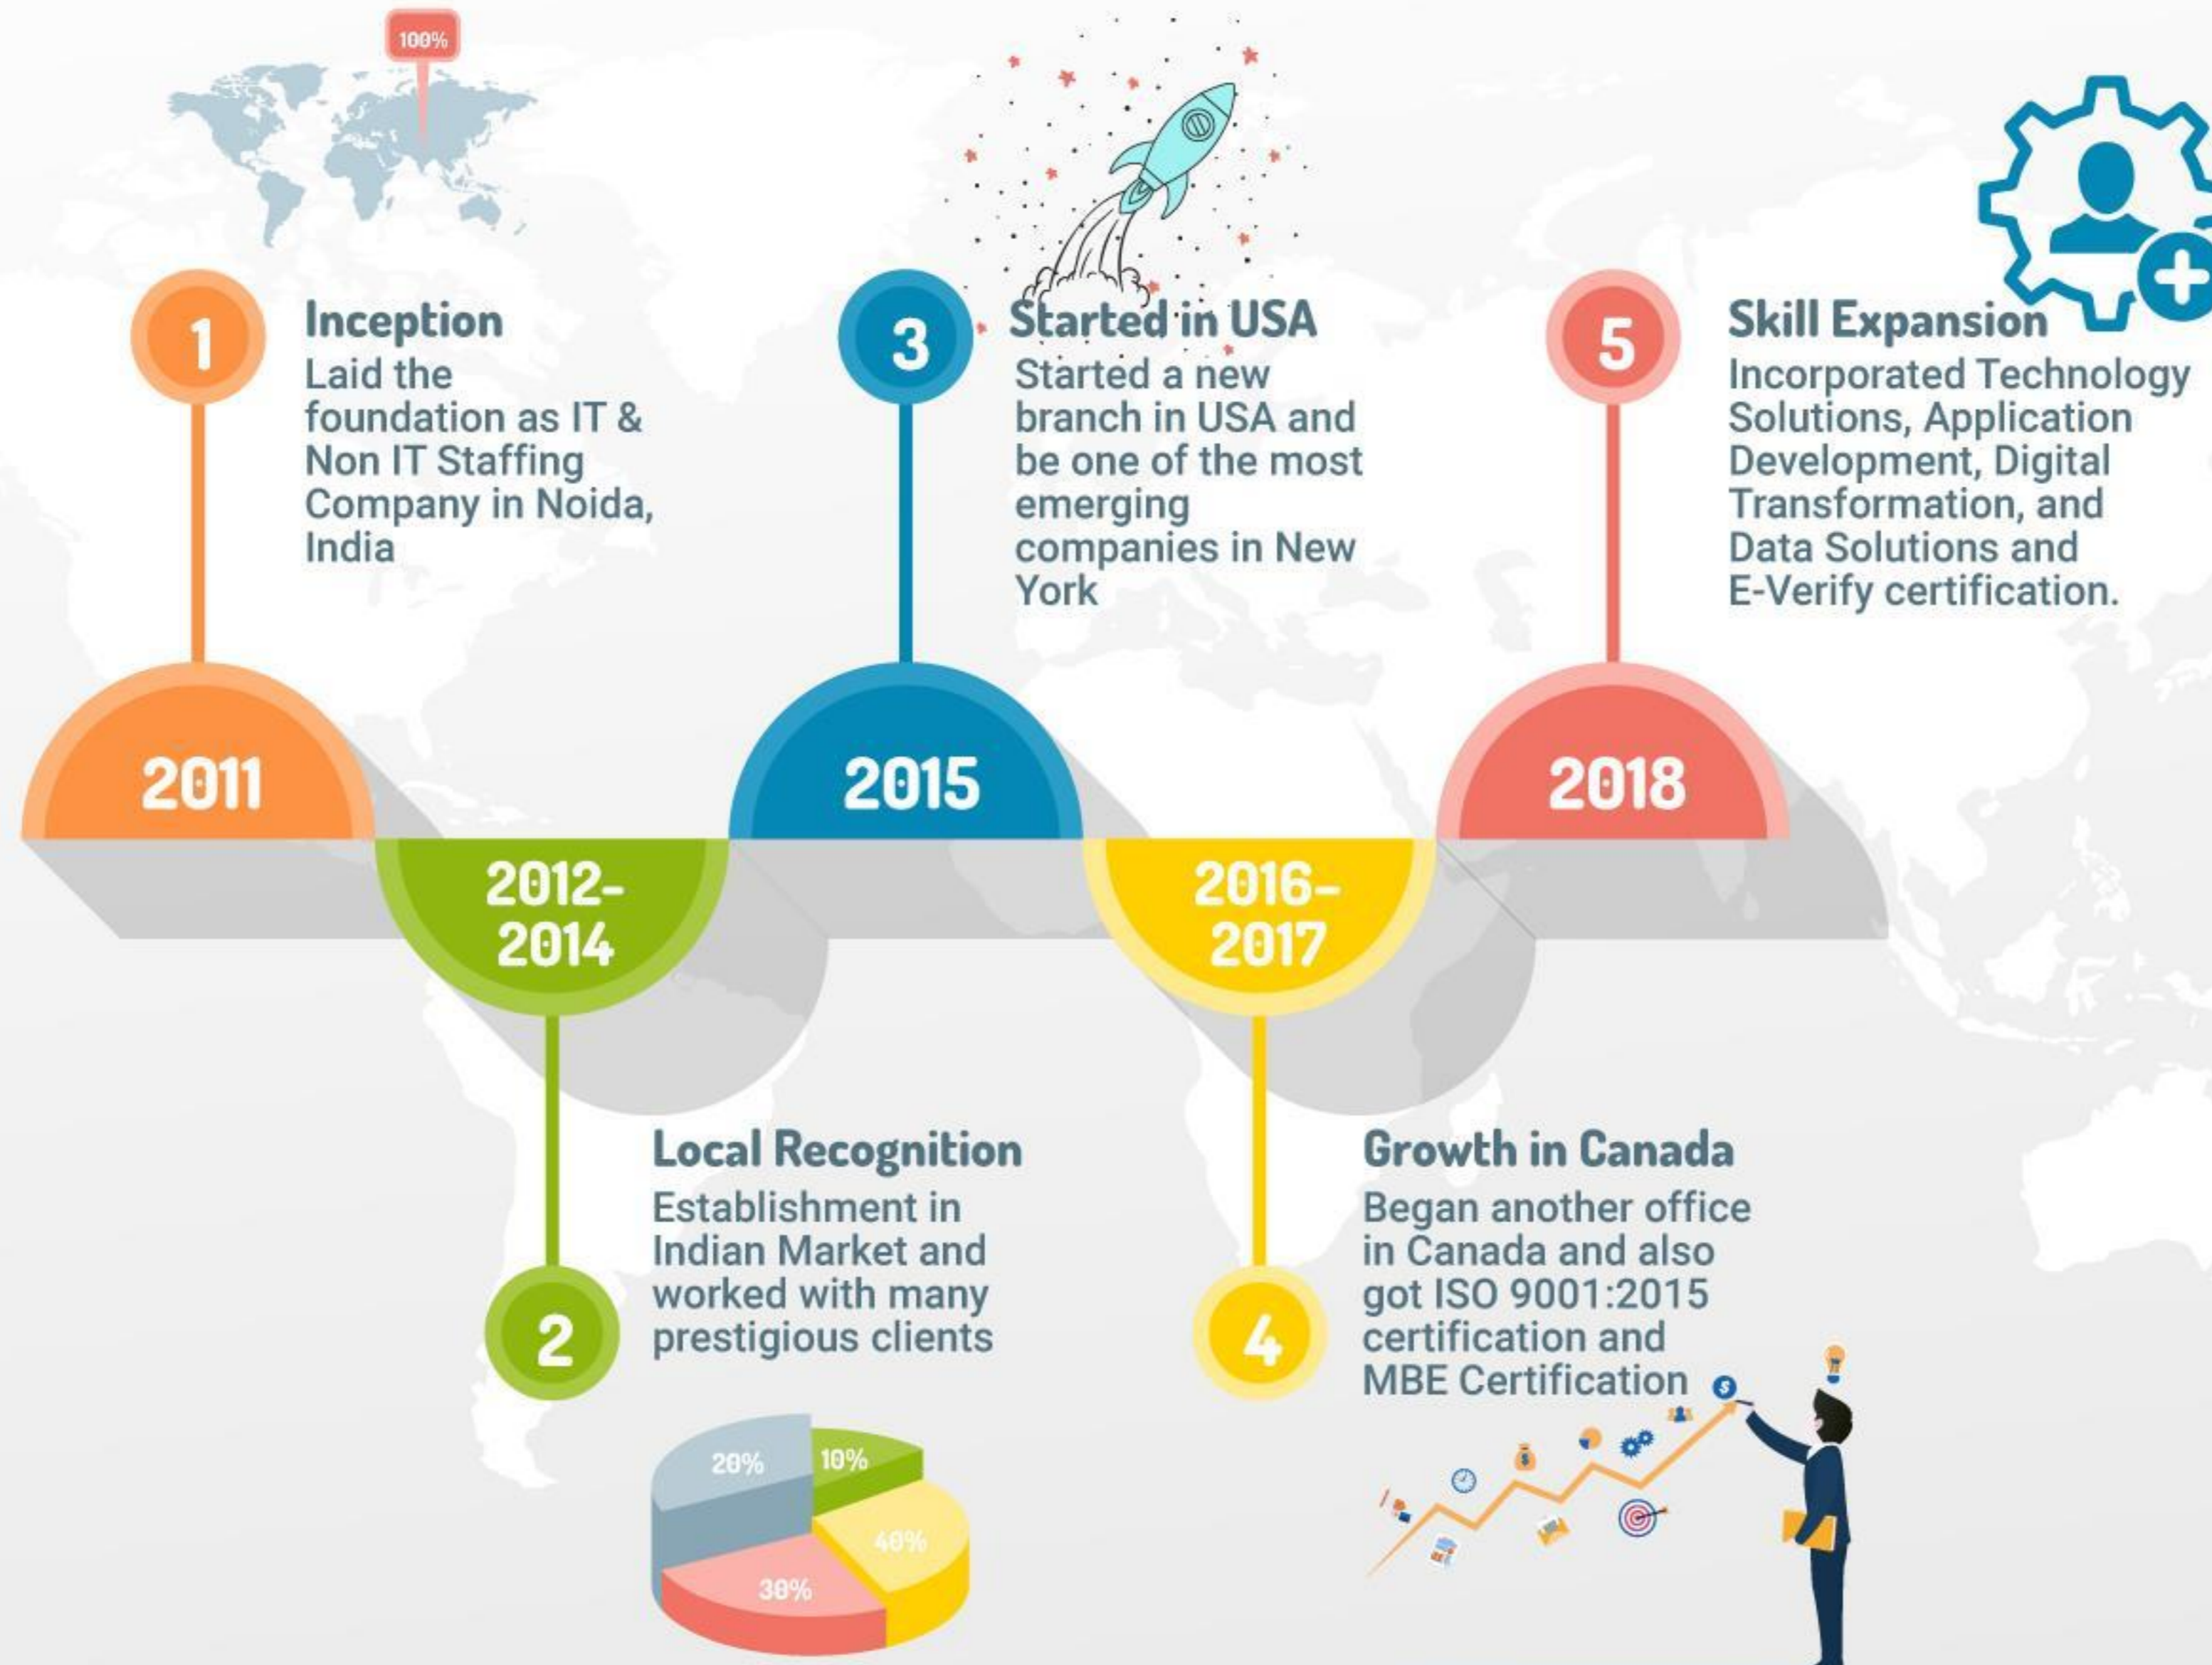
100%

1
Inception
Laid the foundation as IT & Non IT Staffing Company in Noida, India

3
Started in USA
Started a new branch in USA and be one of the most emerging companies in New York

5
Skill Expansion
Incorporated Technology Solutions, Application Development, Digital Transformation, and Data Solutions and E-Verify certification.

2011

2015

2018

2012-2014

2016-2017

Local Recognition
Establishment in Indian Market and worked with many prestigious clients

2

Growth in Canada
Began another office in Canada and also got ISO 9001:2015 certification and MBE Certification

4

20%
10%
40%
30%